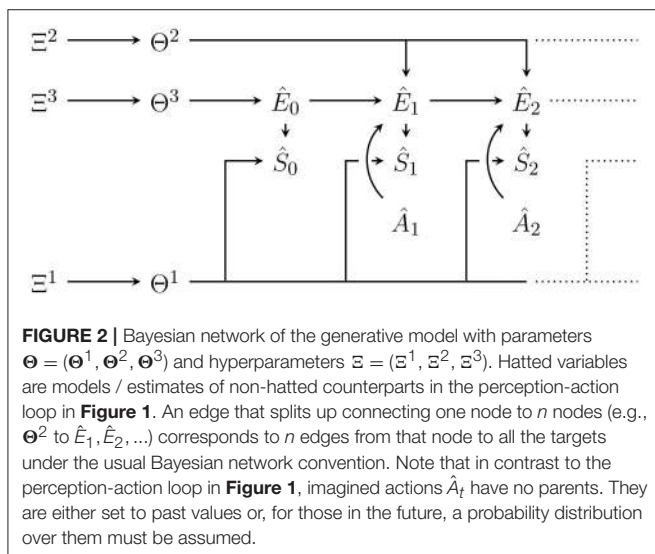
$\Xi^2$ $\Theta^2$
$\Xi^3$ $\Theta^3$ $\hat{E}_0$ $\hat{E}_1$ $\hat{E}_2$
$\hat{S}_0$ $\hat{S}_1$ $\hat{S}_2$
$\hat{A}_1$ $\hat{A}_2$
$\Xi^1$ $\Theta^1$

**FIGURE 2 |** Bayesian network of the generative model with parameters $\mathbf{\Theta} = (\mathbf{\Theta}^1, \mathbf{\Theta}^2, \mathbf{\Theta}^3)$ and hyperparameters $\Xi = (\Xi^1, \Xi^2, \Xi^3)$. Hatted variables are models / estimates of non-hatted counterparts in the perception-action loop in **Figure 1**. An edge that splits up connecting one node to $n$ nodes (e.g., $\mathbf{\Theta}^2$ to $\hat{E}_1, \hat{E}_2, ...$) corresponds to $n$ edges from that node to all the targets under the usual Bayesian network convention. Note that in contrast to the perception-action loop in **Figure 1**, imagined actions $\hat{A}_t$ have no parents. They are either set to past values or, for those in the future, a probability distribution over them must be assumed.